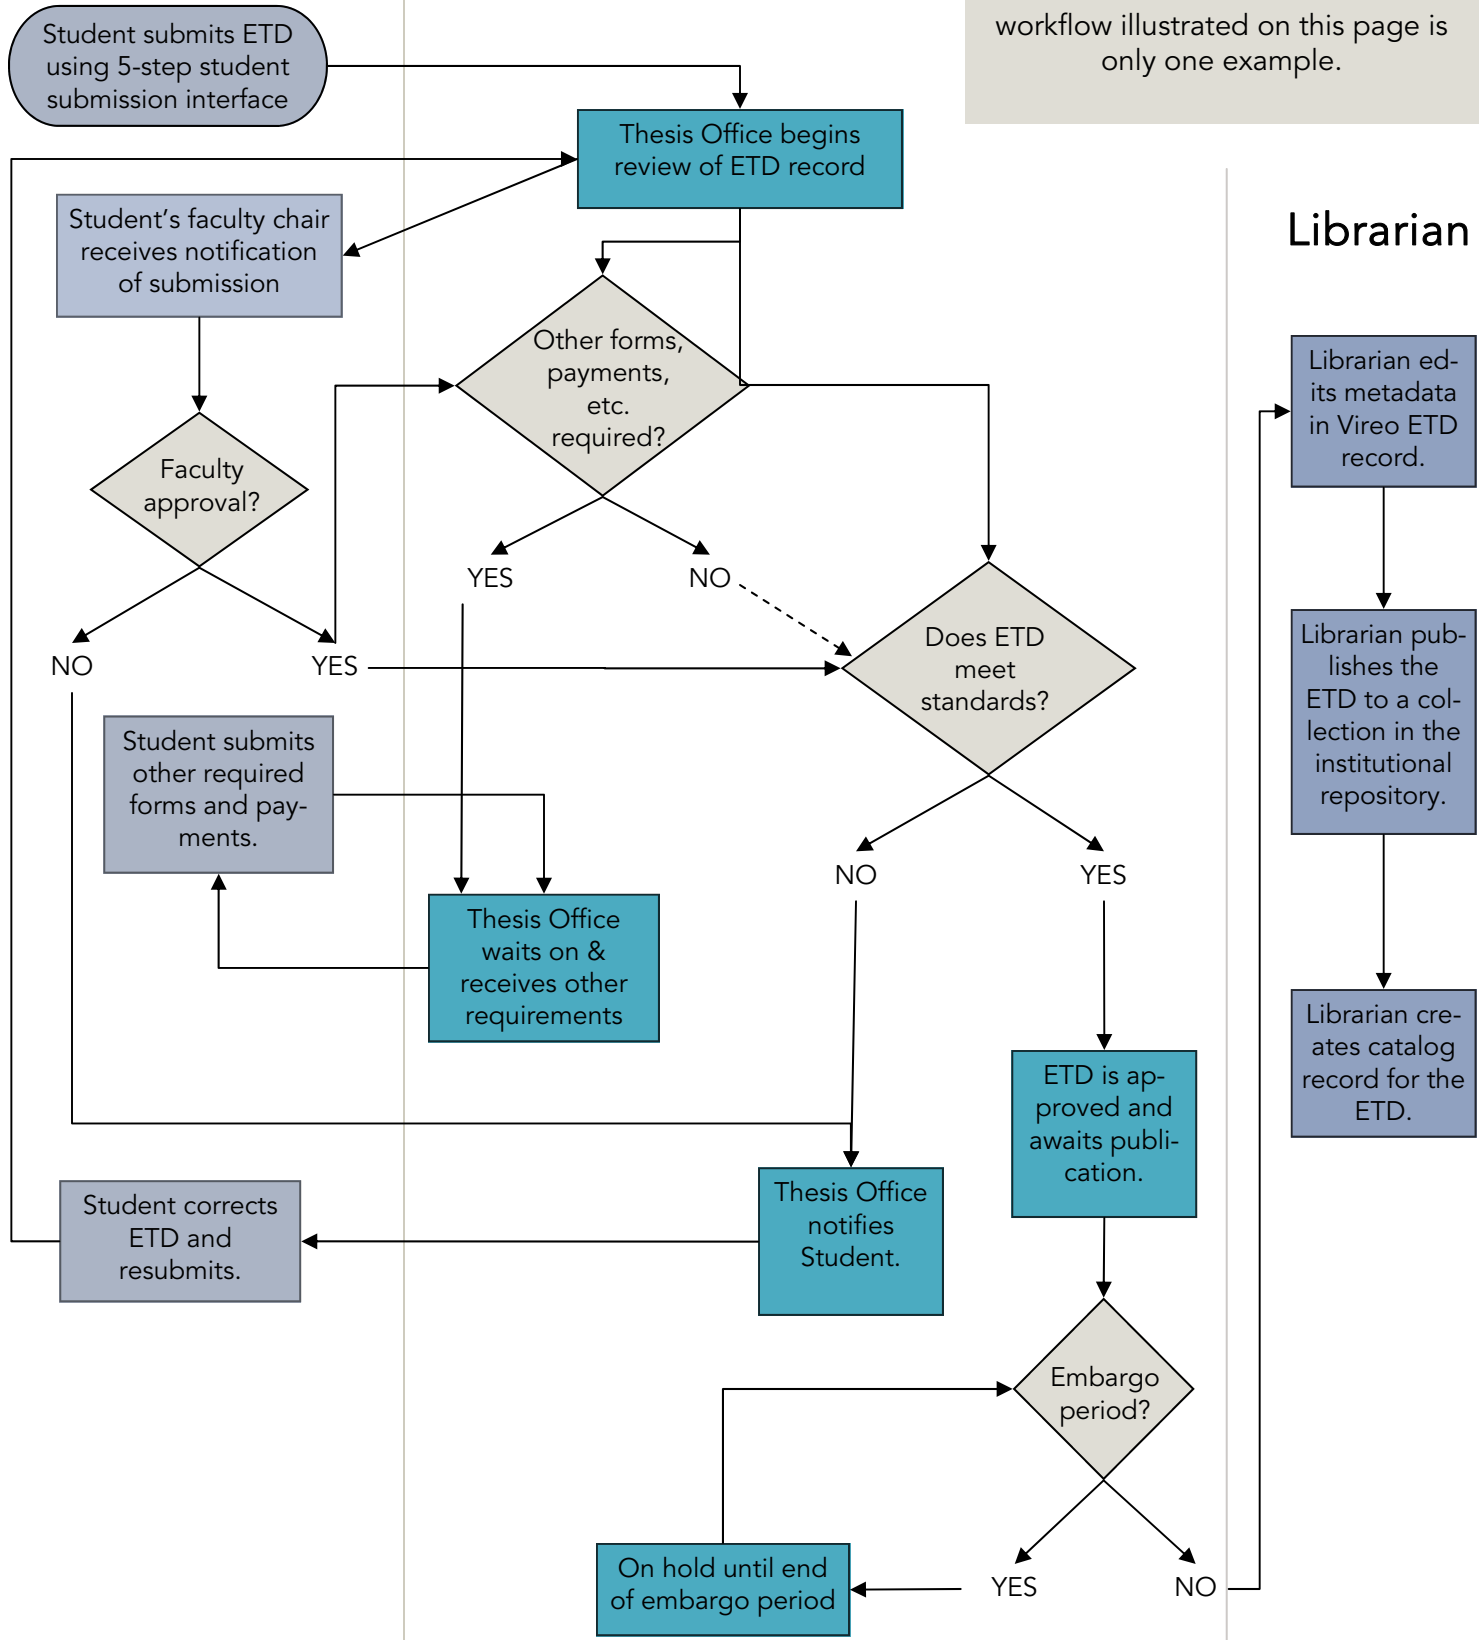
workflow illustrated on this page is only one example.

Librarian

Student submits ETD using 5-step student submission interface

Thesis Office begins review of ETD record

Student's faculty chair receives notification of submission

Other forms, payments, etc. required?

Faculty approval?

YES

NO

NO

YES

Does ETD meet standards?

Student submits other required forms and payments.

Thesis Office waits on & receives other requirements

NO

YES

ETD is approved and awaits publication.

Thesis Office notifies Student.

Student corrects ETD and resubmits.

Embargo period?

On hold until end of embargo period

YES

NO

Librarian edits metadata in Vireo ETD record.

Librarian publishes the ETD to a collection in the institutional repository.

Librarian creates catalog record for the ETD.